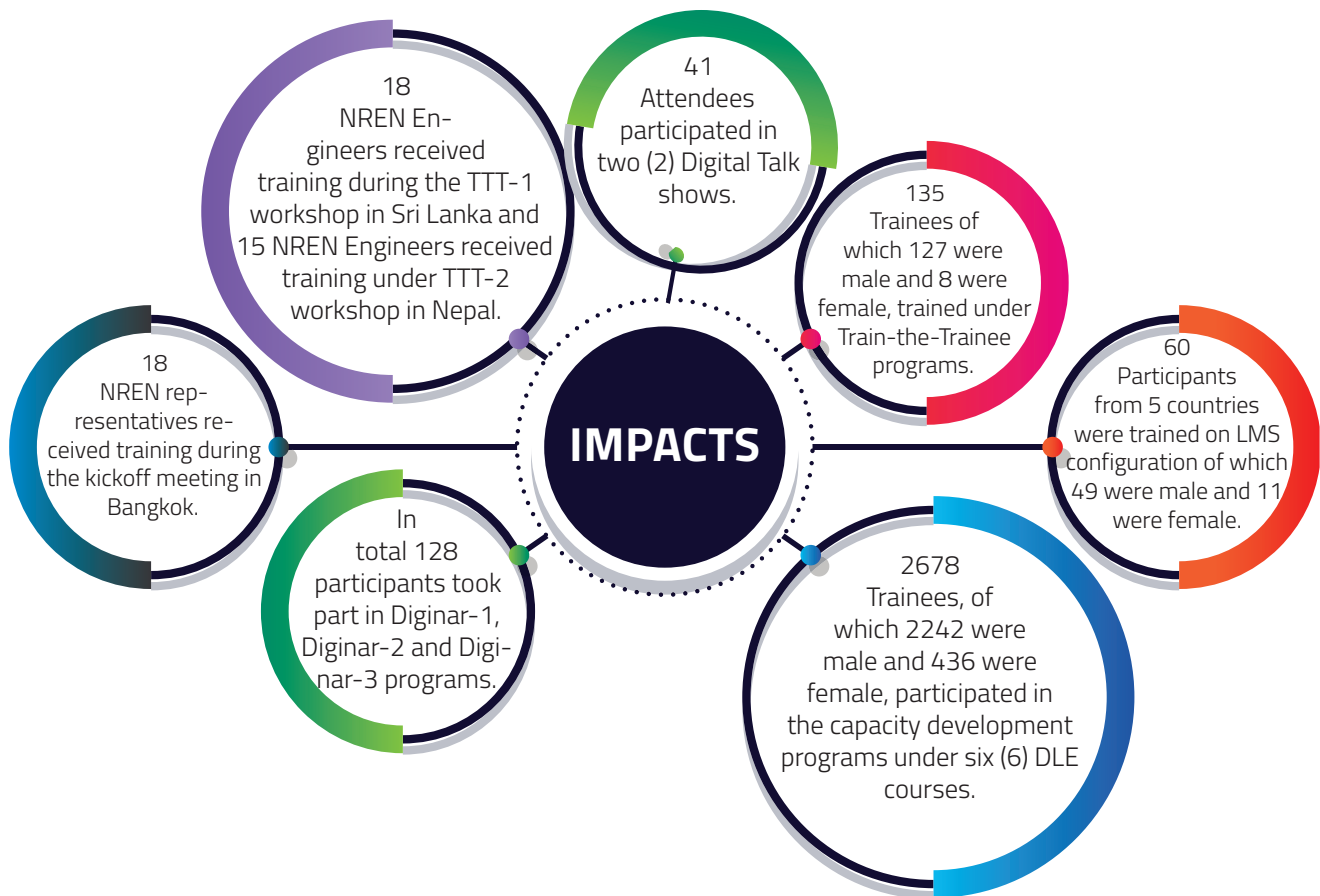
18
NREN Engineers received training during the TTT-1 workshop in Sri Lanka and 15 NREN Engineers received training under TTT-2 workshop in Nepal.

41
Attendees participated in two (2) Digital Talk shows.

135
Trainees of which 127 were male and 8 were female, trained under Train-the-Trainee programs.

18
NREN representatives received training during the kickoff meeting in Bangkok.

IMPACTS

60
Participants from 5 countries were trained on LMS configuration of which 49 were male and 11 were female.

In total 128 participants took part in Diginar-1, Diginar-2 and Diginar-3 programs.

2678
Trainees, of which 2242 were male and 436 were female, participated in the capacity development programs under six (6) DLE courses.